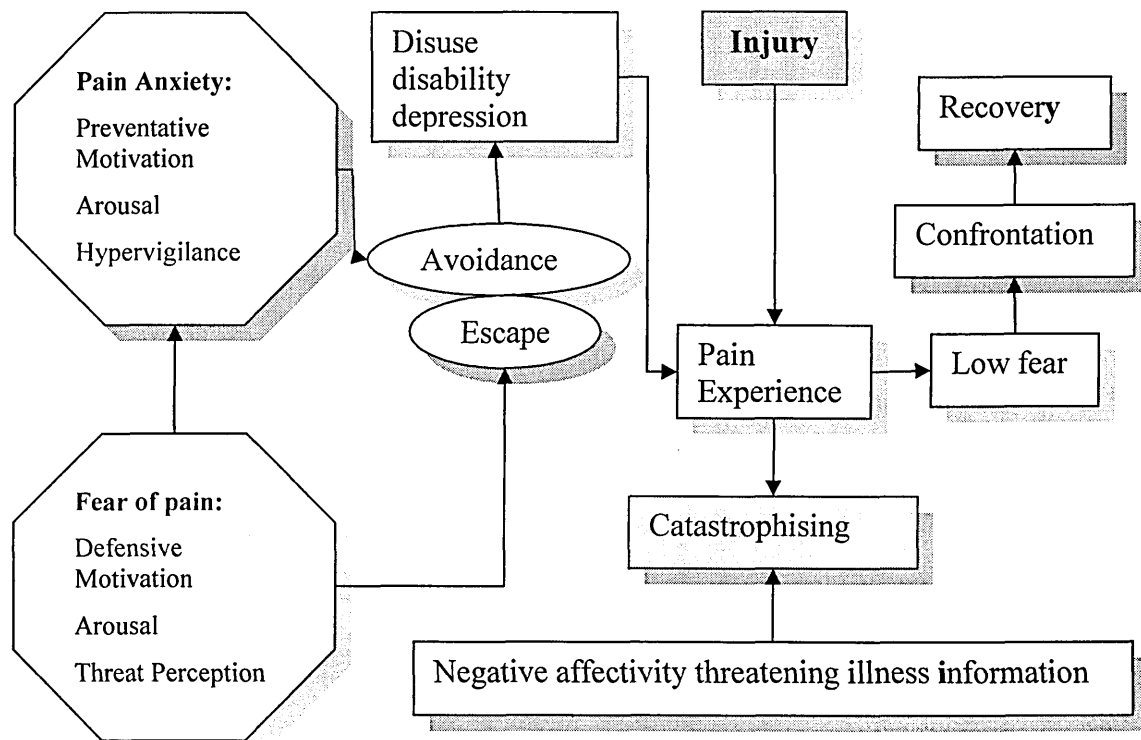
Pain Anxiety:
Preventative Motivation
Arousal
Hypervigilance

Disuse disability depression

Injury

Recovery

Confrontation

Avoidance

Escape

Pain Experience

Low fear

Fear of pain:
Defensive Motivation
Arousal
Threat Perception

Catastrophising

Negative affectivity threatening illness information